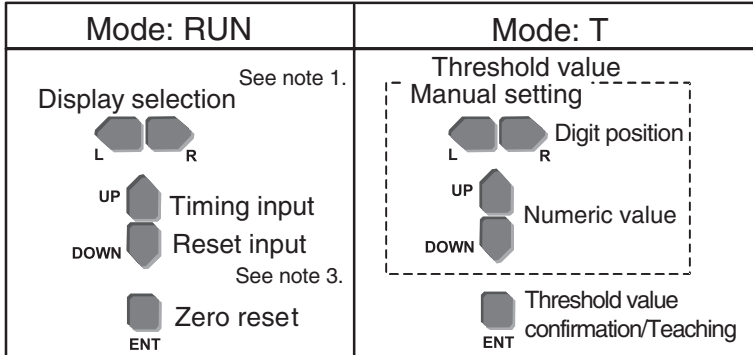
| Mode: RUN | Mode: T |
|---|---|
| See note 1. Display selection L R UP Timing input DOWN Reset input See note 3. Zero reset ENT | Threshold value Manual setting L R Digit position UP Numeric value DOWN Threshold value confirmation/Teaching ENT |